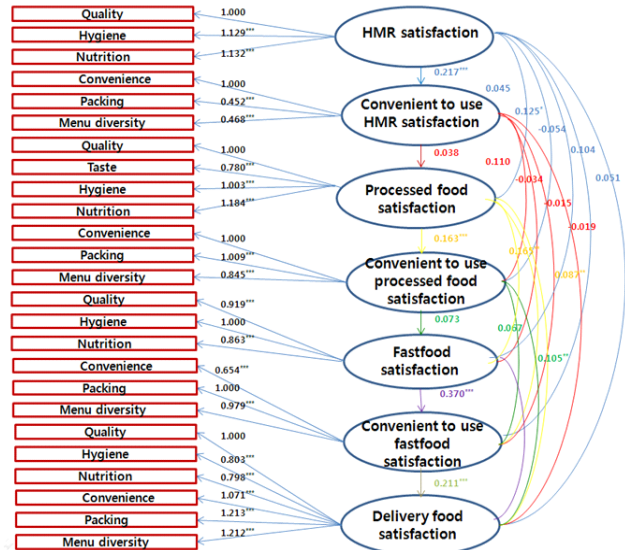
Quality
Hygiene
Nutrition
Convenience
Packing
Menu diversity
Quality
Taste
Hygiene
Nutrition
Convenience
Packing
Menu diversity
Quality
Hygiene
Nutrition
Convenience
Packing
Menu diversity
Quality
Hygiene
Nutrition
Convenience
Packing
Menu diversity

1.000
1.129***
1.132***
1.000
0.452***
0.468***
1.000
0.780***
1.003***
1.184***
1.000
1.009***
0.845***
0.919***
1.000
0.863***
0.654***
1.000
0.979***
1.000
0.803***
0.798***
1.071***
1.213***
1.212***

HMR satisfaction
0.217***
Convenient to use HMR satisfaction
0.038
Processed food satisfaction
0.163***
Convenient to use processed food satisfaction
0.073
Fastfood satisfaction
0.370***
Convenient to use fastfood satisfaction
0.211***
Delivery food satisfaction

0.045
0.125*
-0.054
0.104
0.051
0.110
-0.034
-0.015
-0.019
0.165*
0.083*
0.067
0.105**